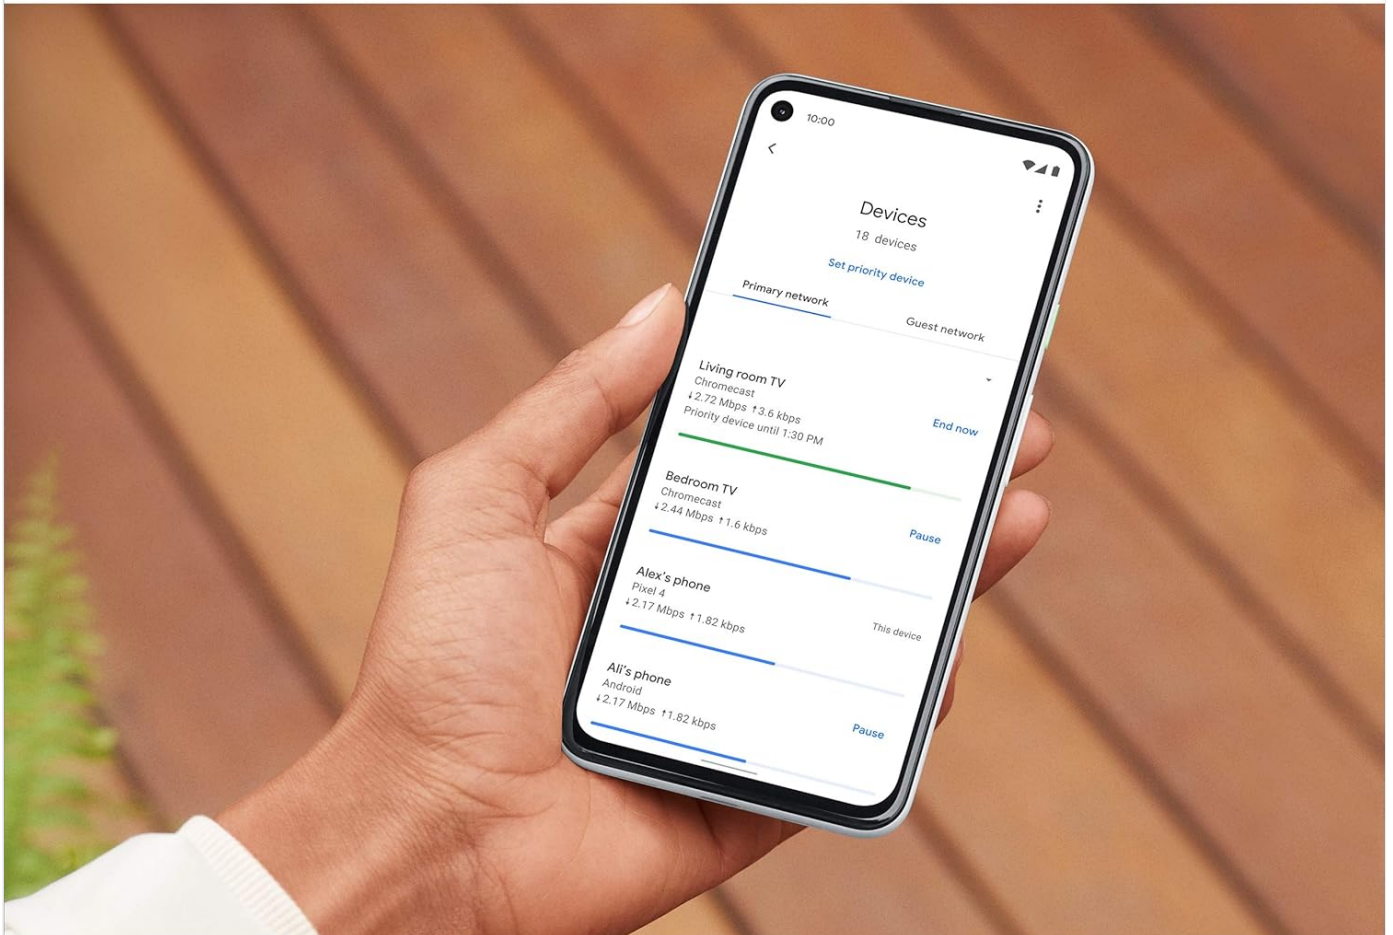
10:00

Devices
18 devices

Set priority device

Primary network

Guest network

Living room TV
Chromecast
↓2.72 Mbps ↑3.6 kbps
Priority device until 1:30 PM

End now

Bedroom TV
Chromecast
↓2.44 Mbps ↑1.6 kbps

Pause

Alex's phone
Pixel 4
↓2.17 Mbps ↑1.82 kbps

This device

Ali's phone
Android
↓2.17 Mbps ↑1.82 kbps

Pause